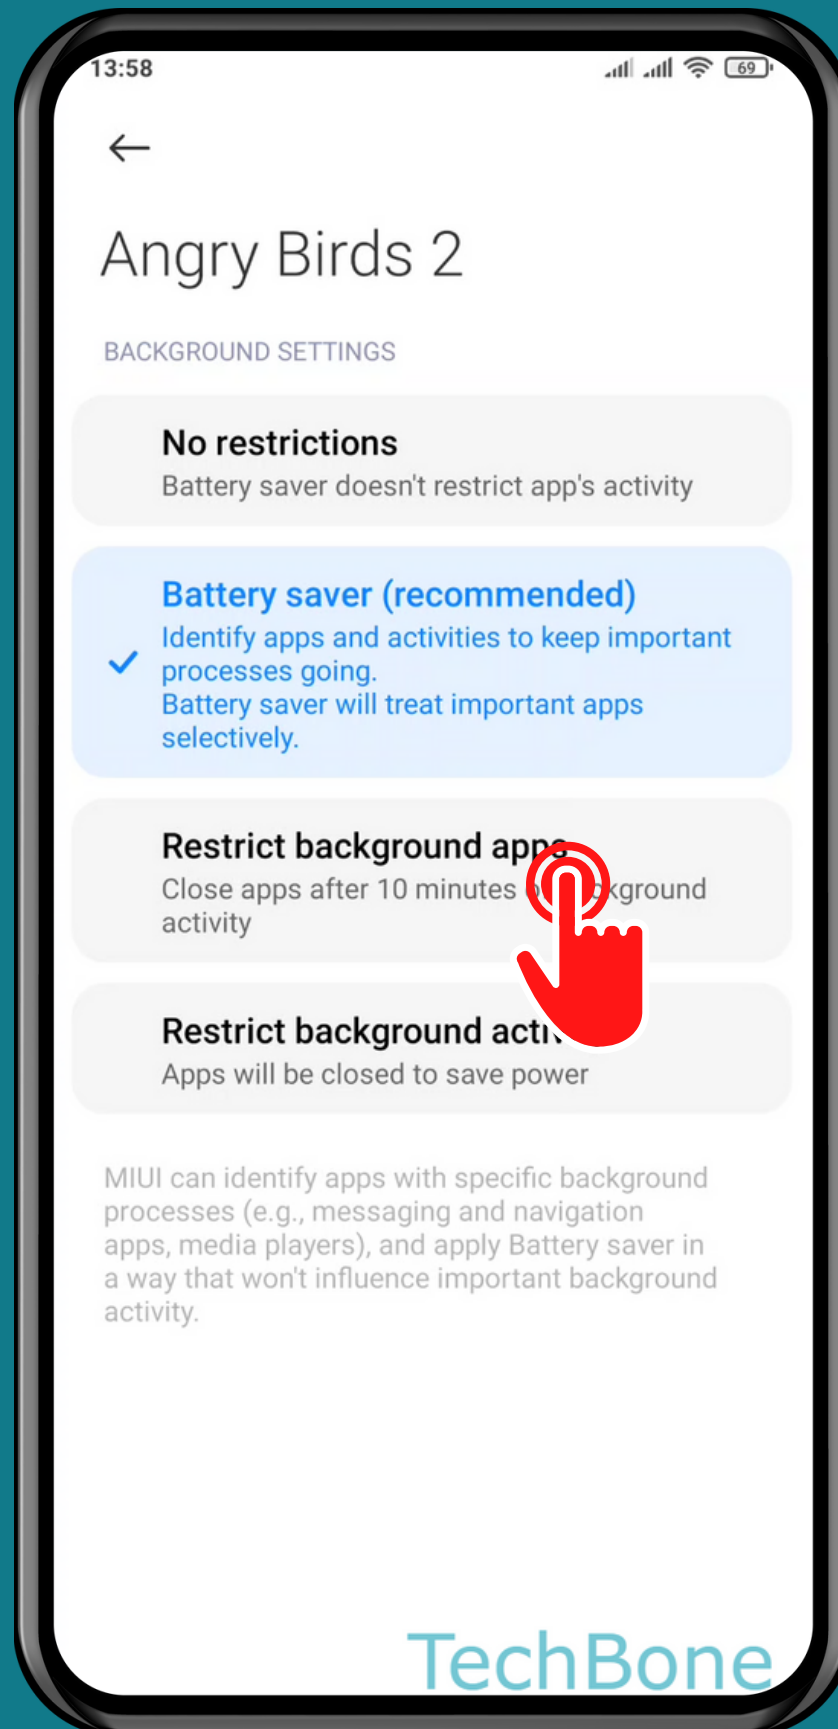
13:58

69

Angry Birds 2

BACKGROUND SETTINGS

No restrictions
Battery saver doesn't restrict app's activity

Battery saver (recommended)
Identify apps and activities to keep important processes going.
Battery saver will treat important apps selectively.

Restrict background app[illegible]
Close apps after 10 minutes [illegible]kground activity

Restrict background acti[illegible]
Apps will be closed to save power

MIUI can identify apps with specific background processes (e.g., messaging and navigation apps, media players), and apply Battery saver in a way that won't influence important background activity.

TechBone